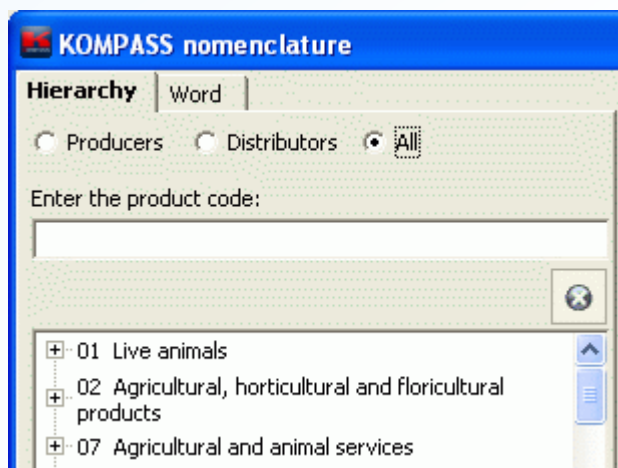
KOMPASS nomenclature

Hierarchy | Word

Producers  Distributors  All

Enter the product code:

01 Live animals

02 Agricultural, horticultural and floricultural products

07 Agricultural and animal services